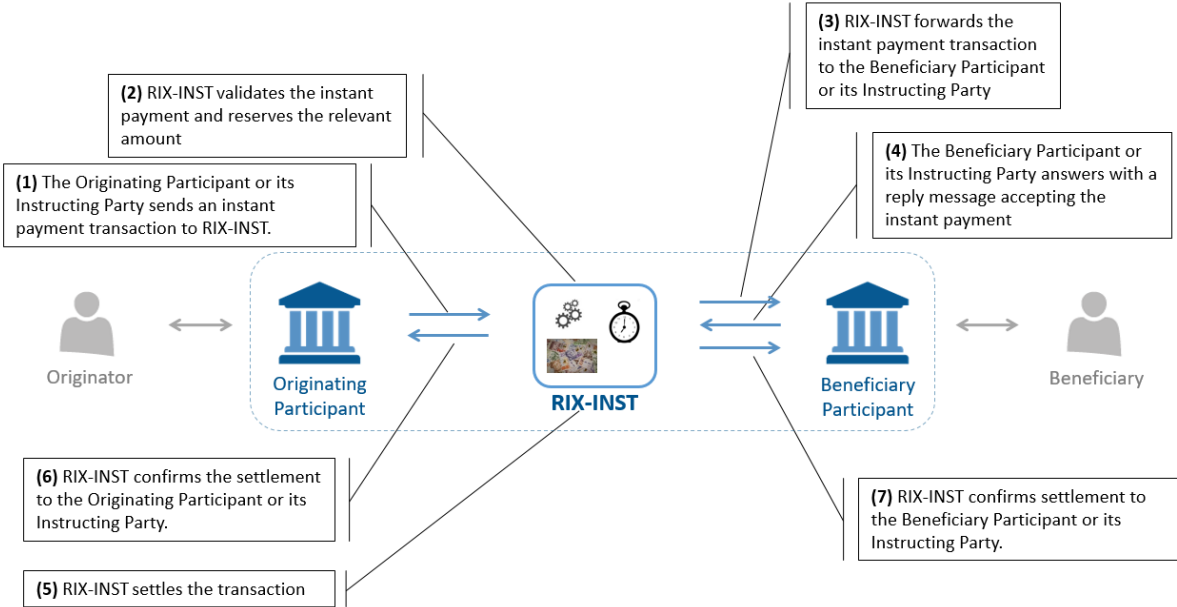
(3) RIX-INST forwards the instant payment transaction to the Beneficiary Participant or its Instructing Party

(2) RIX-INST validates the instant payment and reserves the relevant amount

(4) The Beneficiary Participant or its Instructing Party answers with a reply message accepting the instant payment

(1) The Originating Participant or its Instructing Party sends an instant payment transaction to RIX-INST.

Originator

Originating Participant

RIX-INST

Beneficiary Participant

Beneficiary

(6) RIX-INST confirms the settlement to the Originating Participant or its Instructing Party.

(7) RIX-INST confirms settlement to the Beneficiary Participant or its Instructing Party.

(5) RIX-INST settles the transaction